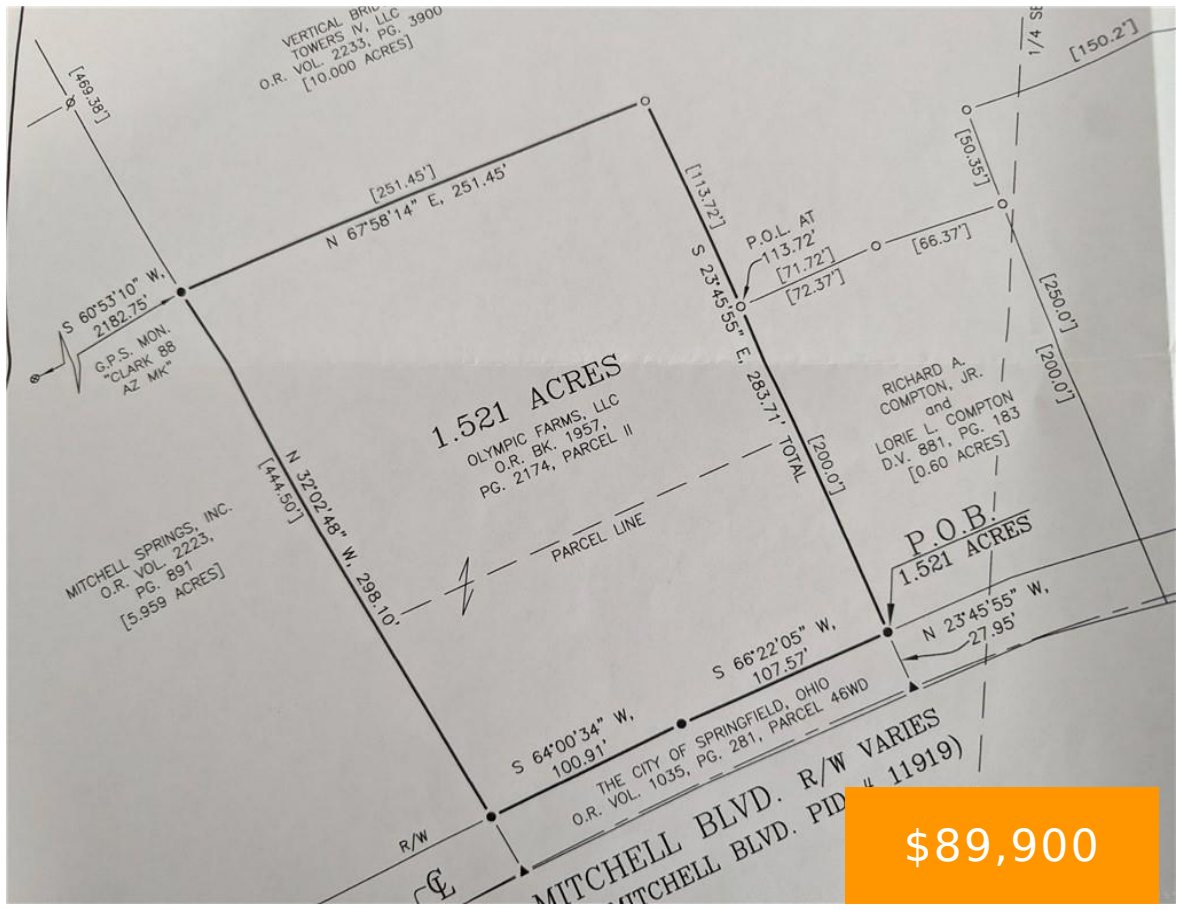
VERTICAL BRI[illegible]
TOWERS IV, LLC
O.R. VOL. 2233, PG. 3900
[10.000 ACRES]

[469.38']

1/4 S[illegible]

[150.2']

[251.45']
N 67°58'14" E, 251.45'

[113.72']

[50.35']

P.O.L. AT
113.72'
[71.72']
[72.37']
[66.37']

S 60°53'10" W,
2182.75'
G.P.S. MON.
"CLARK 88
AZ MK"

S 23°45'55" E, 283.71' TOTAL

[250.0']
[200.0']

1.521 ACRES
OLYMPIC FARMS, LLC
O.R. BK. 1957,
PG. 2174, PARCEL II

RICHARD A.
COMPTON, JR.
and
LORIE L. COMPTON
D.V. 881, PG. 183
[0.60 ACRES]

[200.0']

N 32°02'48" W, 298.10'
[444.50']

PARCEL LINE

MITCHELL SPRINGS, INC.
O.R. VOL. 2223,
PG. 891
[5.959 ACRES]

P.O.B.
1.521 ACRES

N 23°45'55" W,
27.95'

S 66°22'05" W,
107.57'

S 64°00'34" W,
100.91'

THE CITY OF SPRINGFIELD, OHIO
O.R. VOL. 1035, PG. 281, PARCEL 46WD

R/W

MITCHELL BLVD. R/W VARIES
MITCHELL BLVD. PID # 11919)

℄

$89,900